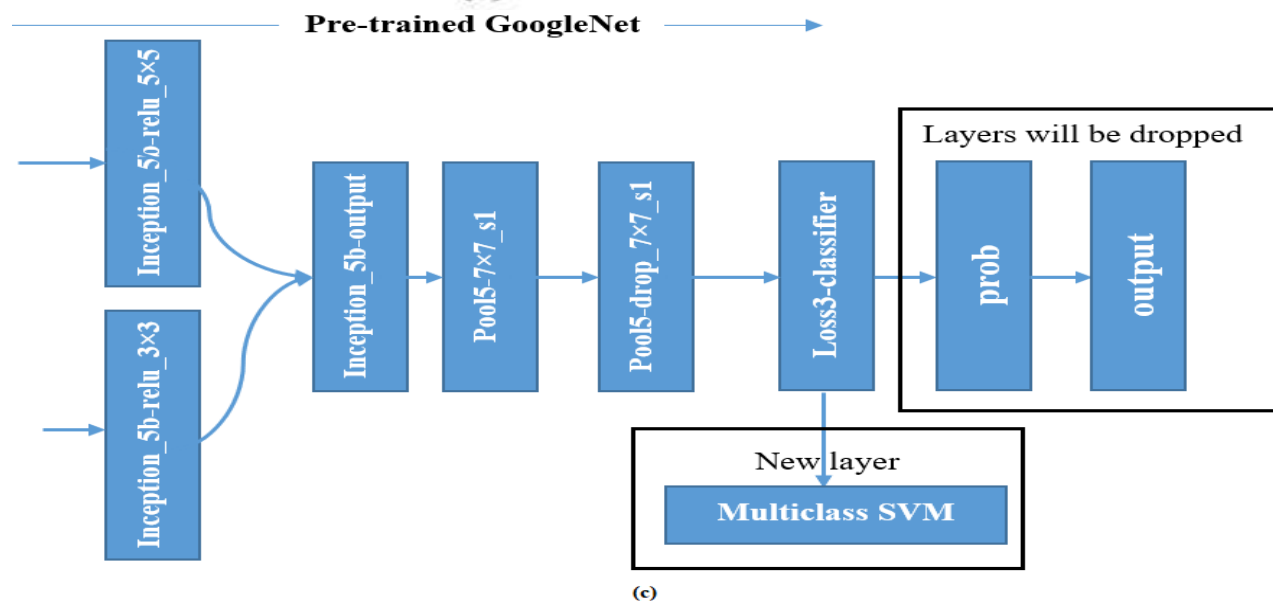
Pre-trained GoogleNet

Inception_5b-relu_5×5

Inception_5b-relu_3×3

Inception_5b-output

Pool5-7×7_s1

Pool5-drop_7×7_s1

Loss3-classifier

Layers will be dropped

prob

output

New layer

Multiclass SVM

(c)